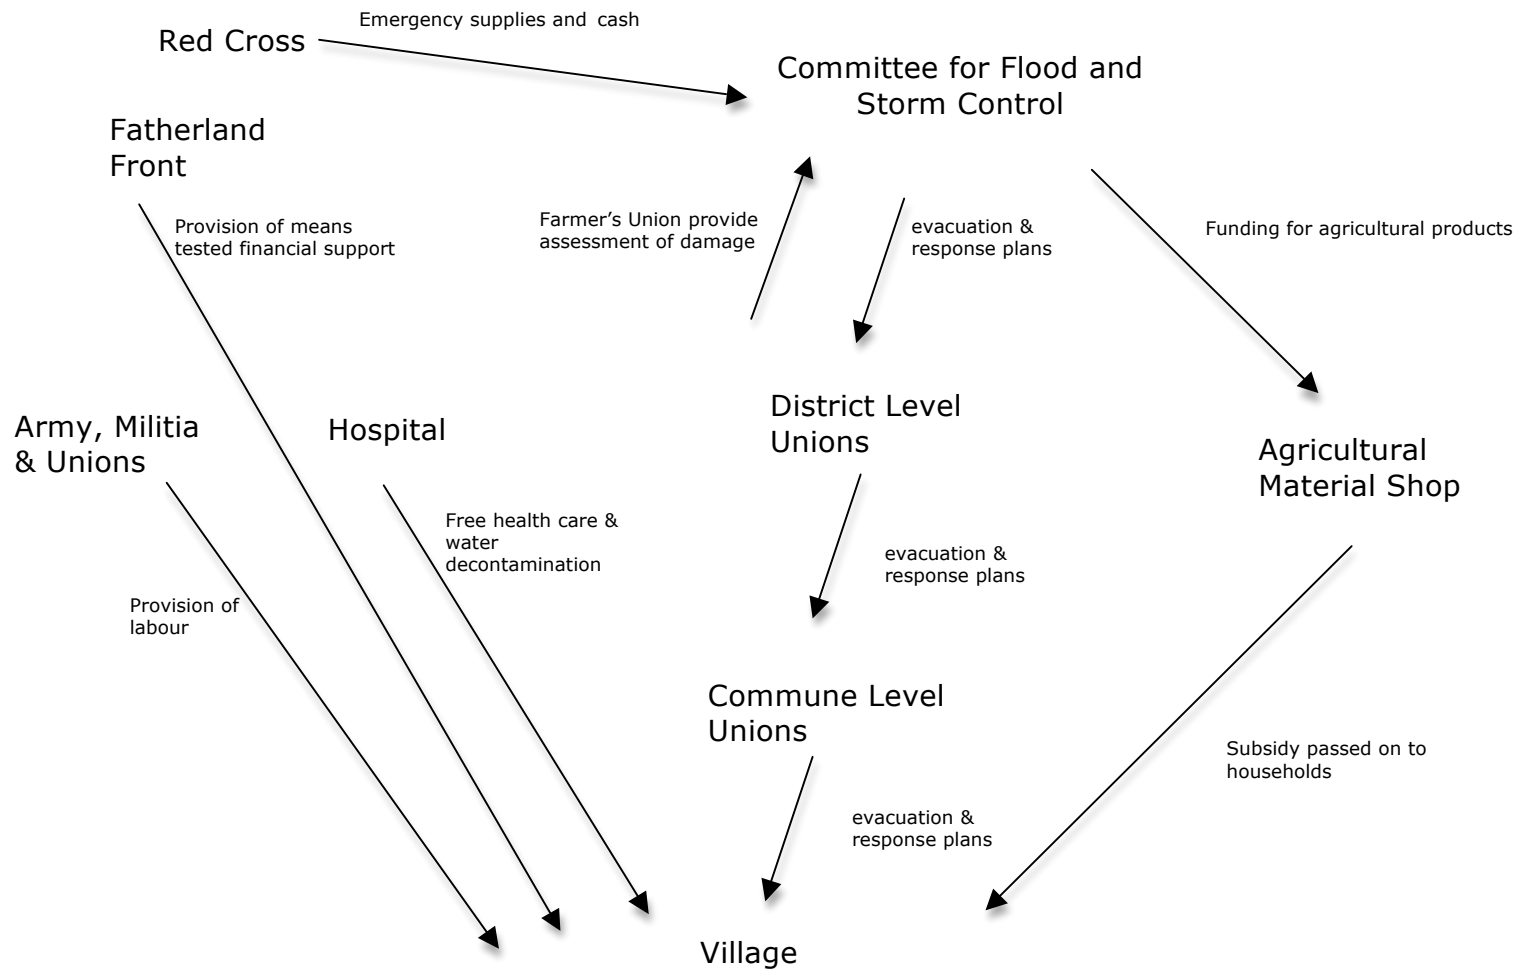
Red Cross

Emergency supplies and cash

Committee for Flood and Storm Control

Fatherland Front

Provision of means tested financial support

Farmer’s Union provide assessment of damage

evacuation & response plans

Funding for agricultural products

District Level Unions

Army, Militia & Unions

Hospital

Agricultural Material Shop

Free health care & water decontamination

evacuation & response plans

Provision of labour

Commune Level Unions

Subsidy passed on to households

evacuation & response plans

Village